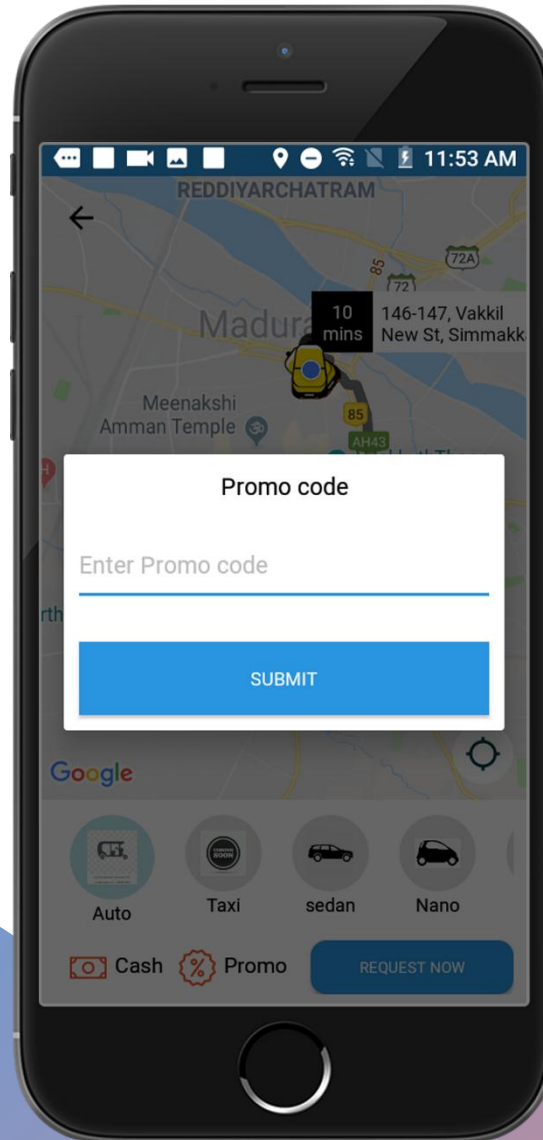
11:53 AM

REDDIYARCHATRAM

72A

72

85

10 mins

146-147, Vakkil New St, Simmakk

Madura

Meenakshi Amman Temple

85

AH43

Promo code

Enter Promo code

SUBMIT

Google

Auto

Taxi

sedan

Nano

Cash

Promo

REQUEST NOW